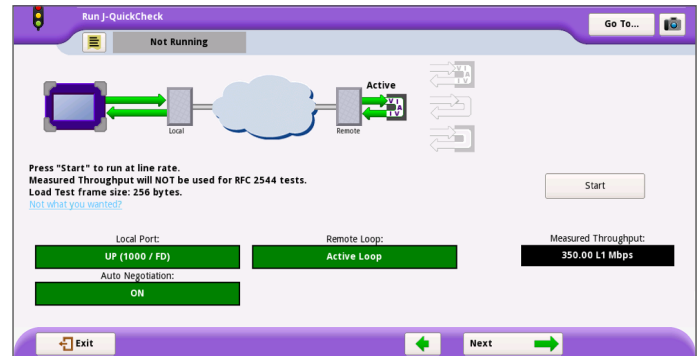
Run J-QuickCheck

Go To...

Not Running

Active

Local

Remote

Press "Start" to run at line rate.
Measured Throughput will NOT be used for RFC 2544 tests.
Load Test frame size: 256 bytes.
Not what you wanted?

Start

Local Port:
UP (1000 / FD)

Remote Loop:
Active Loop

Measured Throughput:
350.00 L1 Mbps

Auto Negotiation:
ON

Exit

Next